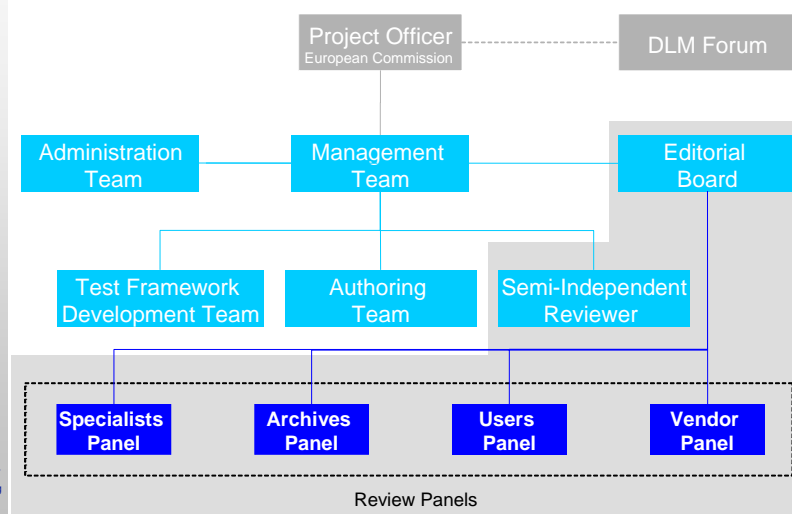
Project Officer
European Commission

DLM Forum

Administration Team

Management Team

Editorial Board

Test Framework Development Team

Authoring Team

Semi-Independent Reviewer

Specialists Panel

Archives Panel

Users Panel

Vendor Panel

Review Panels